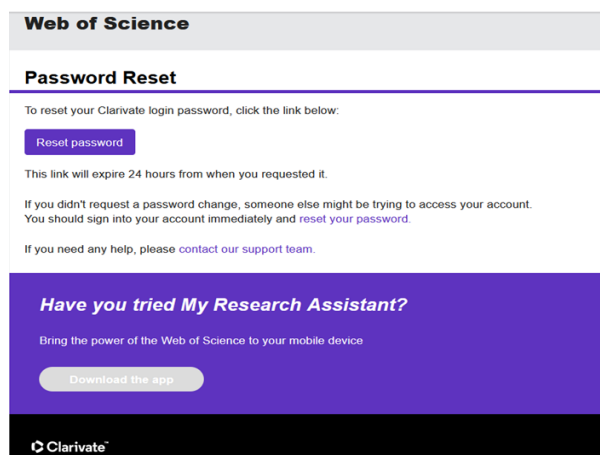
Web of Science

Password Reset

To reset your Clarivate login password, click the link below:

Reset password

This link will expire 24 hours from when you requested it.

If you didn't request a password change, someone else might be trying to access your account. You should sign into your account immediately and reset your password.

If you need any help, please contact our support team.

Have you tried My Research Assistant?

Bring the power of the Web of Science to your mobile device

Download the app

Clarivate™